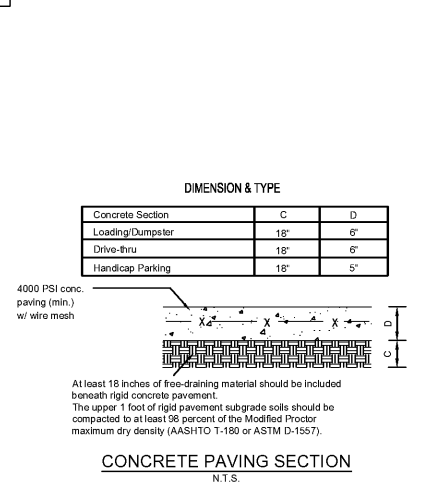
DIMENSION & TYPE

| Concrete Section | C | D |
|---|---|---|
| Loading/Dumpster | 18" | 6" |
| Drive-thru | 18" | 6" |
| Handicap Parking | 18" | 5" |

4000 PSI conc. paving (min.) w/ wire mesh

D

C

At least 18 inches of free-draining material should be included beneath rigid concrete pavement.
The upper 1 foot of rigid pavement subgrade soils should be compacted to at least 98 percent of the Modified Proctor maximum dry density (AASHTO T-180 or ASTM D-1557).

CONCRETE PAVING SECTION
N.T.S.